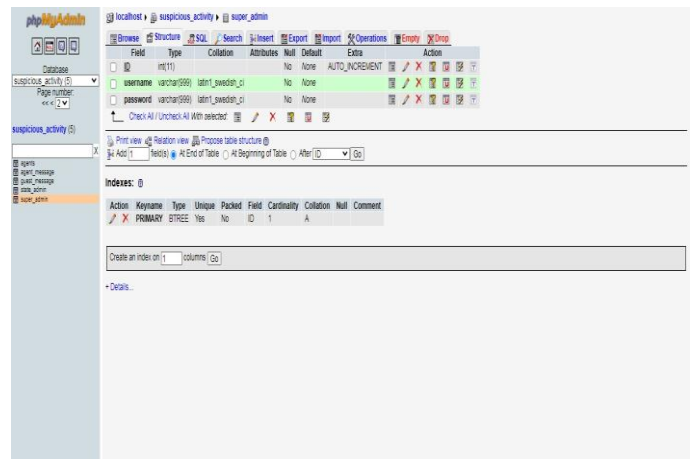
phpMyAdmin

Database
suspicious_activity (5)
Page number:
<< 2

suspicious_activity (5)

agents
agent_message
guest_message
state_admin
super_admin

localhost ▸ suspicious_activity ▸ super_admin

Browse | Structure | SQL | Search | Insert | Export | Import | Operations | Empty | Drop

| | Field | Type | Collation | Attributes | Null | Default | Extra | Action |
|---|---|---|---|---|---|---|---|---|
| ☐ | ID | int(11) | | | No | None | AUTO_INCREMENT | |
| ☐ | username | varchar(999) | latin1_swedish_ci | | No | None | | |
| ☐ | password | varchar(999) | latin1_swedish_ci | | No | None | | |

Check All / Uncheck All With selected:

Print view Relation view Propose table structure
Add 1 field(s) At End of Table At Beginning of Table After ID Go

Indexes:

| Action | Keyname | Type | Unique | Packed | Field | Cardinality | Collation | Null | Comment |
|---|---|---|---|---|---|---|---|---|---|
| | PRIMARY | BTREE | Yes | No | ID | 1 | A | | |

Create an index on 1 columns Go

+ Details...